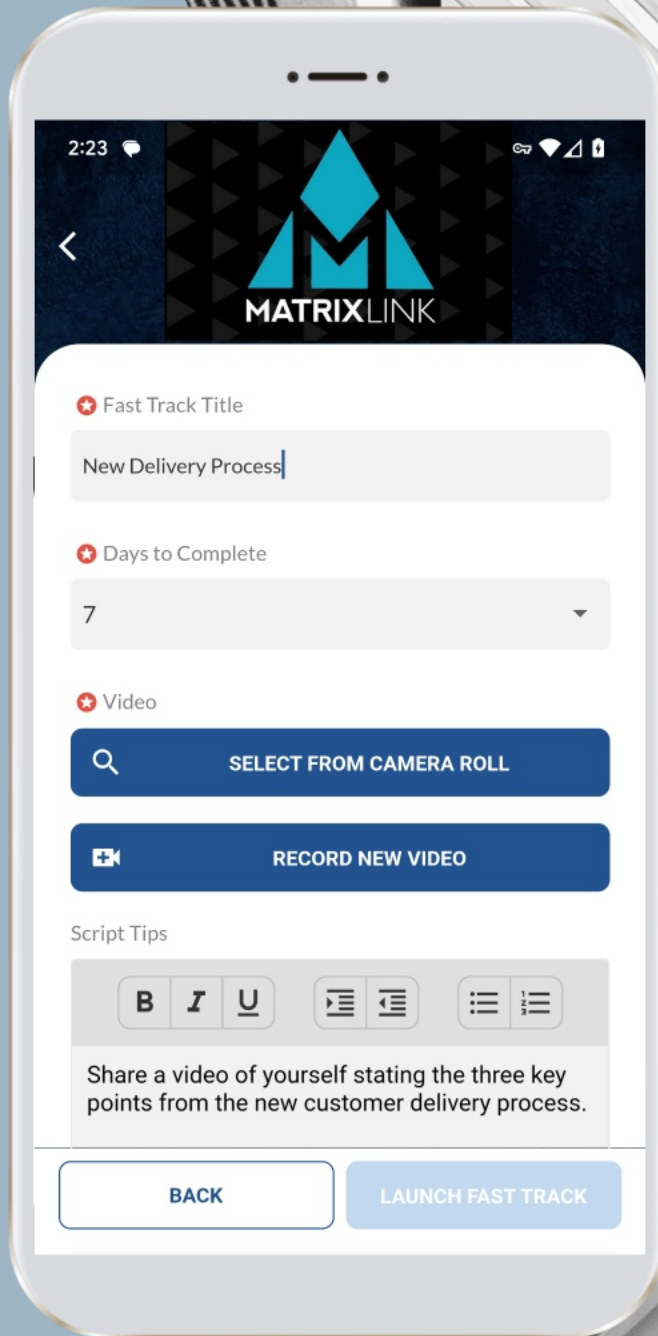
2:23

MATRIXLINK

Fast Track Title

New Delivery Process

Days to Complete

7

Video

SELECT FROM CAMERA ROLL

RECORD NEW VIDEO

Script Tips

B I U

Share a video of yourself stating the three key points from the new customer delivery process.

BACK

LAUNCH FAST TRACK